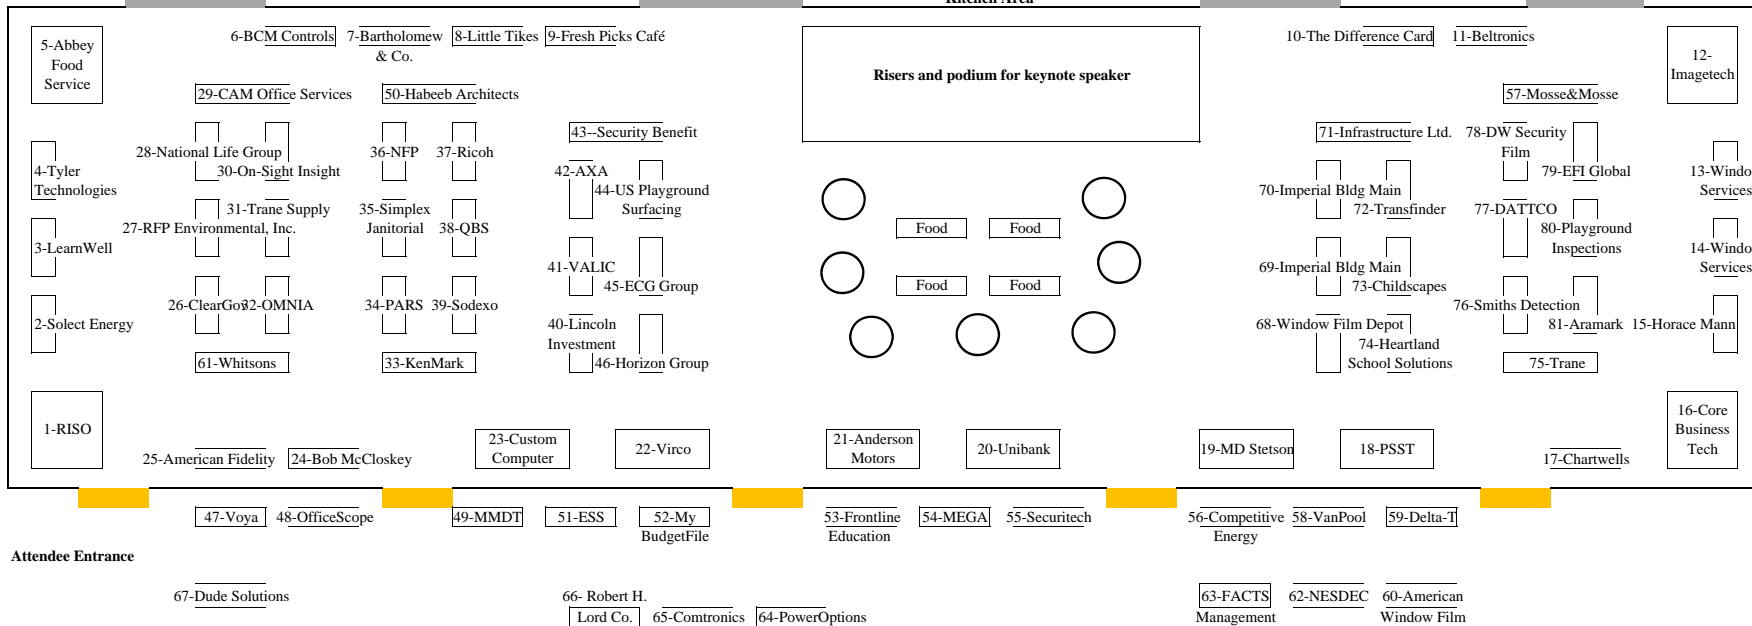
Kitchen Area

5-Abbey Food Service

6-BCM Controls
7-Bartholomew & Co.
8-Little Tikes
9-Fresh Picks Café

Risers and podium for keynote speaker

10-The Difference Card
11-Beltronics

12-Imagetech

29-CAM Office Services
50-Habeeb Architects

57-Mosse&Mosse

43--Security Benefit

71-Infrastructure Ltd.
78-DW Security Film

28-National Life Group
30-On-Sight Insight
36-NFP
37-Ricoh
42-AXA
44-US Playground Surfacing

4-Tyler Technologies

70-Imperial Bldg Main
72-Transfinder
79-EFI Global
13-Window Services

31-Trane Supply
27-RFP Environmental, Inc.
35-Simplex Janitorial
38-QBS

Food
Food

77-DATTCO
80-Playground Inspections

3-LearnWell

41-VALIC
45-ECG Group

14-Window Services

69-Imperial Bldg Main
73-Childscapes

Food
Food

26-ClearGov
32-OMNIA
34-PARS
39-Sodexo

76-Smiths Detection

2-Select Energy

40-Lincoln Investment
46-Horizon Group

68-Window Film Depot
74-Heartland School Solutions
81-Aramark
15-Horace Mann

61-Whitsons
33-KenMark
75-Trane

1-RISO

25-American Fidelity
24-Bob McCloskey
23-Custom Computer
22-Virco
21-Anderson Motors
20-Unibank
19-MD Stetson
18-PSST
17-Chartwells
16-Core Business Tech

47-Voya
48-OfficeScope
49-MMDT
51-ESS
52-My BudgetFile
53-Frontline Education
54-MEGA
55-Securitech
56-Competitive Energy
58-VanPool
59-Delta-T

Attendee Entrance

67-Dude Solutions
66- Robert H. Lord Co.
65-Comtronics
64-PowerOptions
63-FACTS Management
62-NESDEC
60-American Window Film